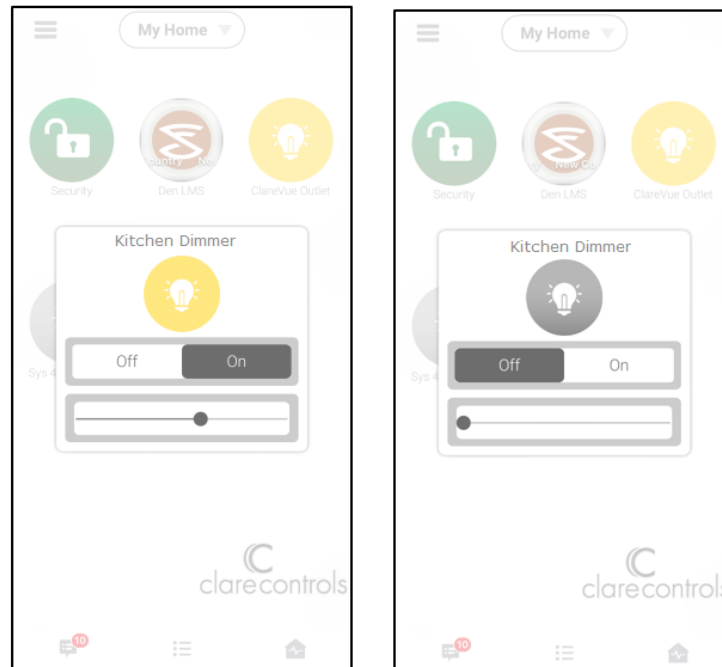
My Home

Security
ountry Ne
Den LMS
ClareVue Outlet

Kitchen Dimmer

Off
On

Sys 4

clarecontrols

10

My Home

Security
y New Co
Den LMS
ClareVue Outlet

Kitchen Dimmer

Off
On

Sys 4

clarecontrols

10